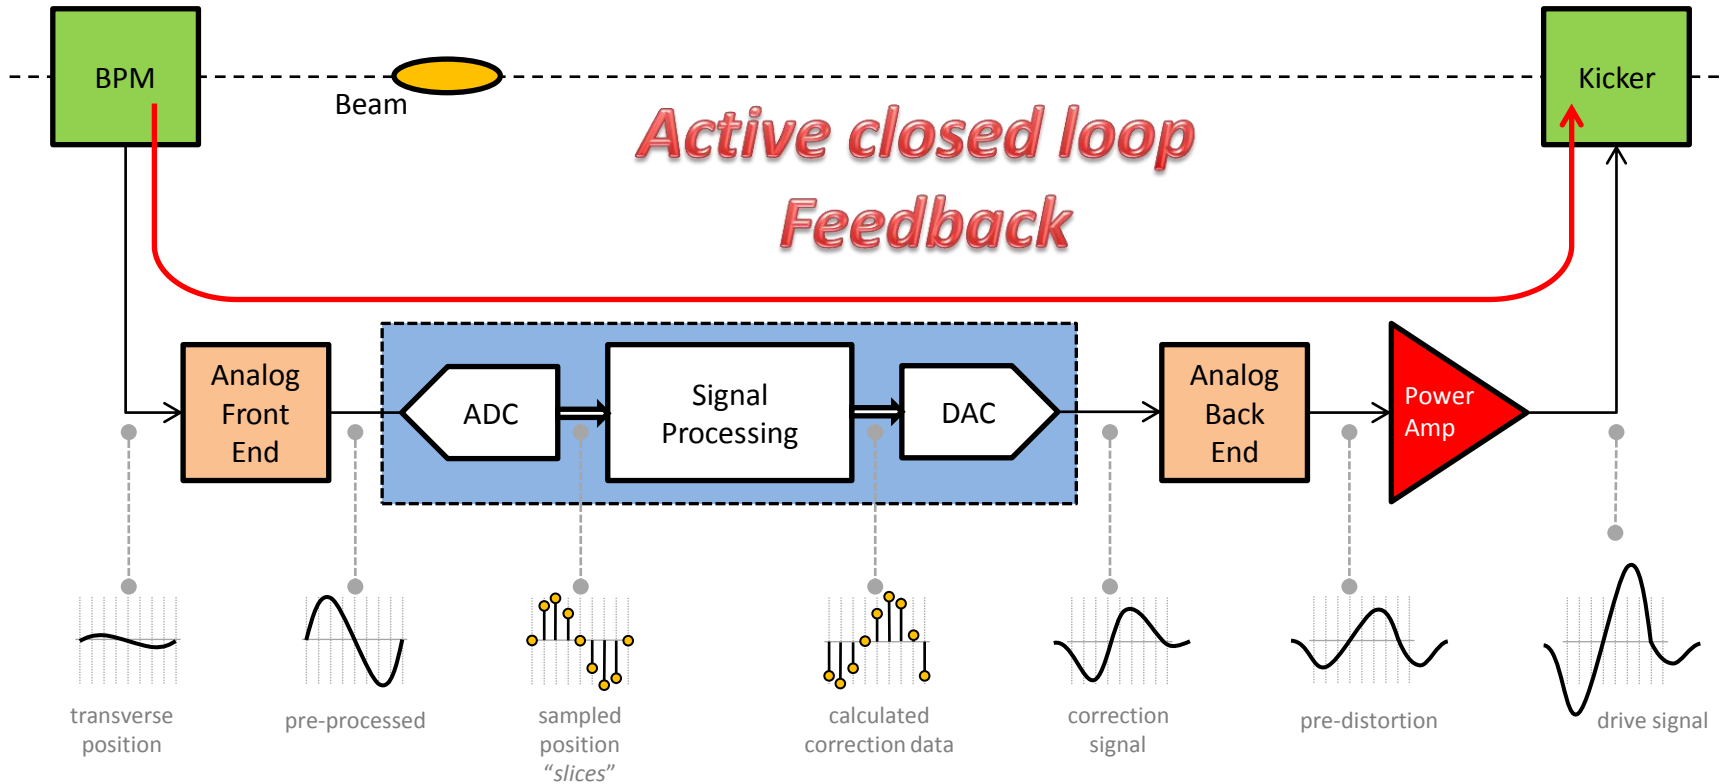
BPM

Beam

Kicker

Active closed loop Feedback

Analog Front End

ADC

Signal Processing

DAC

Analog Back End

Power Amp

transverse position

pre-processed

sampled position "slices"

calculated correction data

correction signal

pre-distortion

drive signal